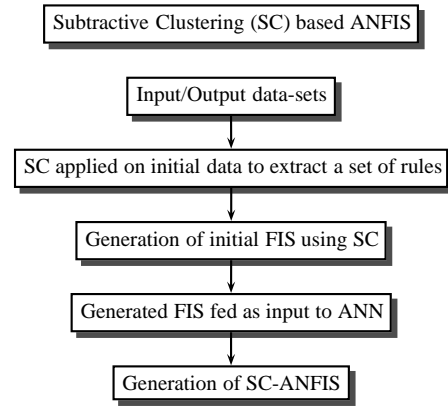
Subtractive Clustering (SC) based ANFIS

Input/Output data-sets

SC applied on initial data to extract a set of rules

Generation of initial FIS using SC

Generated FIS fed as input to ANN

Generation of SC-ANFIS